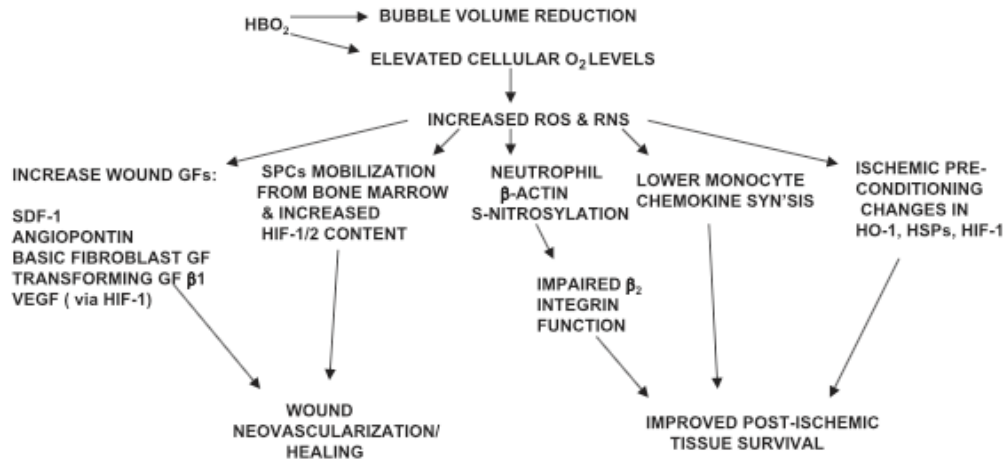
$HBO_2$

BUBBLE VOLUME REDUCTION

ELEVATED CELLULAR $O_2$ LEVELS

INCREASED ROS & RNS

INCREASE WOUND GFs:

SDF-1
ANGIOPONTIN
BASIC FIBROBLAST GF
TRANSFORMING GF $\beta$1
VEGF ( via HIF-1)

SPCs MOBILIZATION FROM BONE MARROW & INCREASED HIF-1/2 CONTENT

NEUTROPHIL $\beta$-ACTIN S-NITROSYLATION

IMPAIRED $\beta_2$ INTEGRIN FUNCTION

LOWER MONOCYTE CHEMOKINE SYN'SIS

ISCHEMIC PRE-CONDITIONING CHANGES IN HO-1, HSPs, HIF-1

WOUND NEOVASCULARIZATION/ HEALING

IMPROVED POST-ISCHEMIC TISSUE SURVIVAL